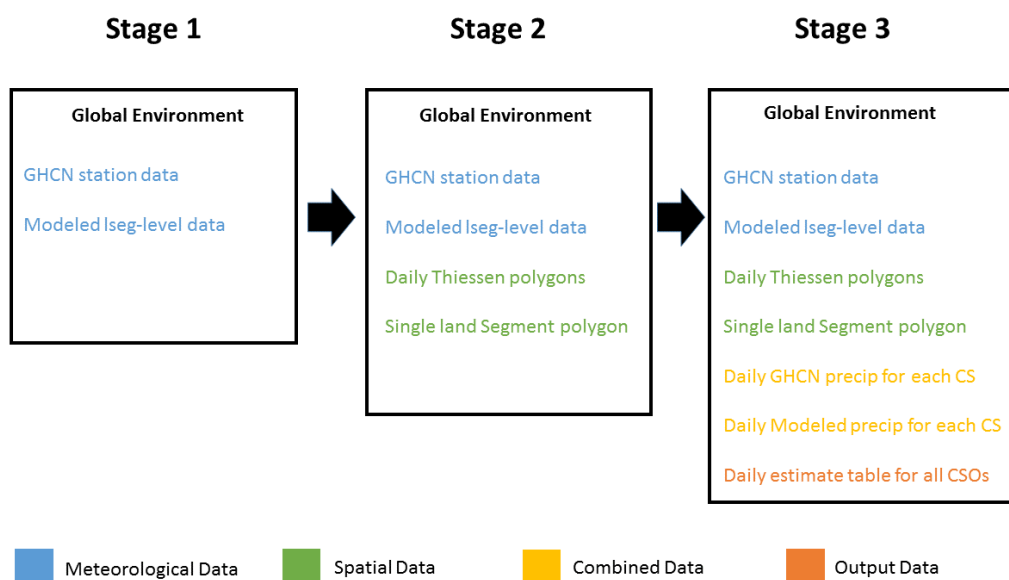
Stage 1

Global Environment

GHCN station data

Modeled lseg-level data

Stage 2

Global Environment

GHCN station data

Modeled lseg-level data

Daily Thiessen polygons

Single land Segment polygon

Stage 3

Global Environment

GHCN station data

Modeled lseg-level data

Daily Thiessen polygons

Single land Segment polygon

Daily GHCN precip for each CS

Daily Modeled precip for each CS

Daily estimate table for all CSOs

Meteorological Data

Spatial Data

Combined Data

Output Data